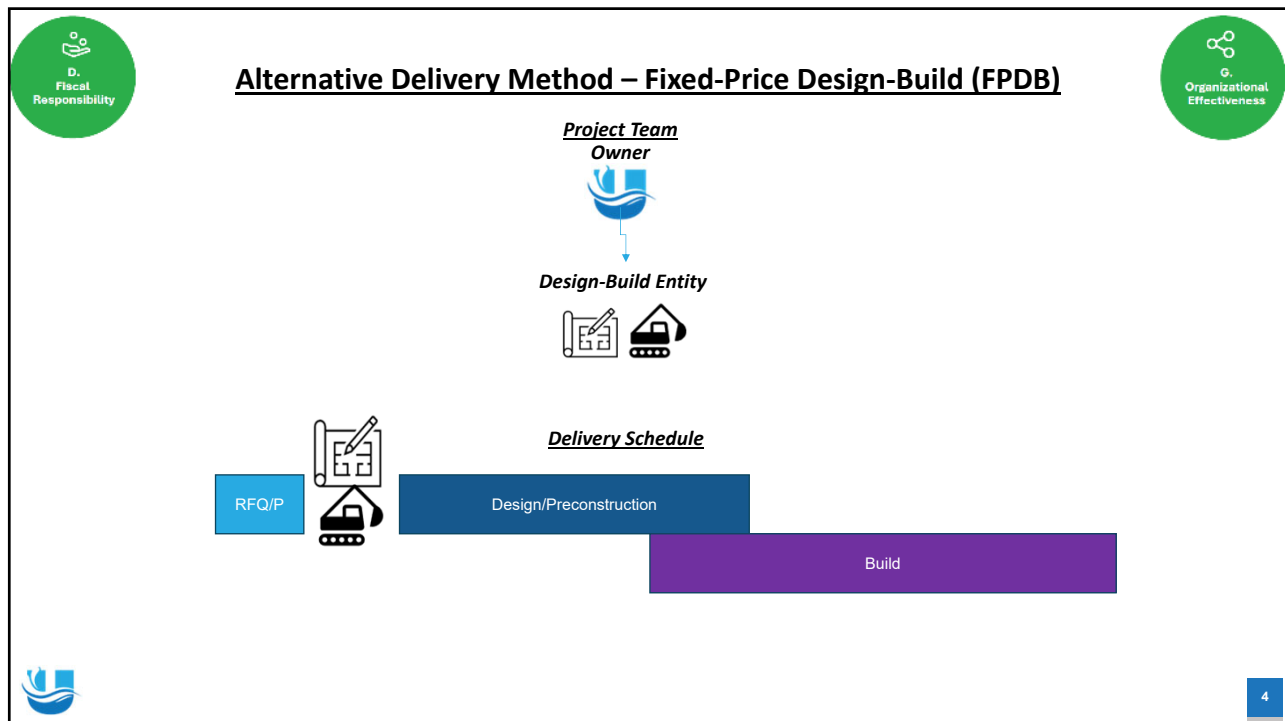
D.
Fiscal
Responsibility

Alternative Delivery Method – Fixed-Price Design-Build (FPDB)

G.
Organizational
Effectiveness

Project Team
Owner

Design-Build Entity

Delivery Schedule

RFQ/P

Design/Preconstruction

Build

4